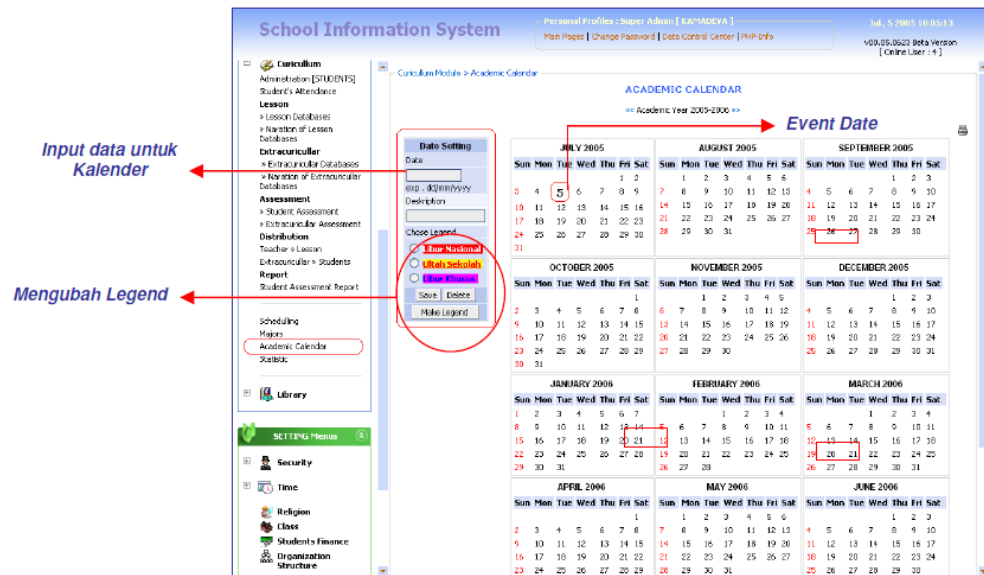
School Information System

Personal Profiles : Super Admin [ KAMADEVA ]
Main Pages | Change Password | Data Control Center | PHP-Info

Jul, 5 2005 10:05:13
v00.05.0523 Beta Version
[ Online User : 4 ]

Curiculum
Administration [STUDENTS]
Student's Attendance
Lesson
» Lesson Databases
» Naration of Lesson Databases
Extracurricular
» Extracurricular Databases
» Naration of Extracurricular Databases
Assessment
» Student Assessment
» Extracurricular Assessment
Distribution
Teacher » Lesson
Extracurricular » Students
Report
Student Assessment Report

Scheduling
Majors
Academic Calendar
Statistic

Library

SETTING Menus
Security
Time
Religion
Class
Students Finance
Organization Structure

Input data untuk Kalender

Mengubah Legend

Event Date

Curiculum Module > Academic Calendar

ACADEMIC CALENDAR
<< Academic Year 2005-2006 >>

Date Setting
Date
exp : dd/mm/yyyy
Description
Chose Legend
Libur Nasional
Ultah Sekolah
Libur Khusus
Save Delete
Make Legend

JULY 2005
| Sun | Mon | Tue | Wed | Thu | Fri | Sat |
|---|---|---|---|---|---|---|
| | | | | | 1 | 2 |
| 3 | 4 | 5 | 6 | 7 | 8 | 9 |
| 10 | 11 | 12 | 13 | 14 | 15 | 16 |
| 17 | 18 | 19 | 20 | 21 | 22 | 23 |
| 24 | 25 | 26 | 27 | 28 | 29 | 30 |
| 31 | | | | | | |

AUGUST 2005
| Sun | Mon | Tue | Wed | Thu | Fri | Sat |
|---|---|---|---|---|---|---|
| | 1 | 2 | 3 | 4 | 5 | 6 |
| 7 | 8 | 9 | 10 | 11 | 12 | 13 |
| 14 | 15 | 16 | 17 | 18 | 19 | 20 |
| 21 | 22 | 23 | 24 | 25 | 26 | 27 |
| 28 | 29 | 30 | 31 | | | |

SEPTEMBER 2005
| Sun | Mon | Tue | Wed | Thu | Fri | Sat |
|---|---|---|---|---|---|---|
| | | | | 1 | 2 | 3 |
| 4 | 5 | 6 | 7 | 8 | 9 | 10 |
| 11 | 12 | 13 | 14 | 15 | 16 | 17 |
| 18 | 19 | 20 | 21 | 22 | 23 | 24 |
| 25 | 26 | 27 | 28 | 29 | 30 | |

OCTOBER 2005
| Sun | Mon | Tue | Wed | Thu | Fri | Sat |
|---|---|---|---|---|---|---|
| | | | | | | 1 |
| 2 | 3 | 4 | 5 | 6 | 7 | 8 |
| 9 | 10 | 11 | 12 | 13 | 14 | 15 |
| 16 | 17 | 18 | 19 | 20 | 21 | 22 |
| 23 | 24 | 25 | 26 | 27 | 28 | 29 |
| 30 | 31 | | | | | |

NOVEMBER 2005
| Sun | Mon | Tue | Wed | Thu | Fri | Sat |
|---|---|---|---|---|---|---|
| | | 1 | 2 | 3 | 4 | 5 |
| 6 | 7 | 8 | 9 | 10 | 11 | 12 |
| 13 | 14 | 15 | 16 | 17 | 18 | 19 |
| 20 | 21 | 22 | 23 | 24 | 25 | 26 |
| 27 | 28 | 29 | 30 | | | |

DECEMBER 2005
| Sun | Mon | Tue | Wed | Thu | Fri | Sat |
|---|---|---|---|---|---|---|
| | | | | 1 | 2 | 3 |
| 4 | 5 | 6 | 7 | 8 | 9 | 10 |
| 11 | 12 | 13 | 14 | 15 | 16 | 17 |
| 18 | 19 | 20 | 21 | 22 | 23 | 24 |
| 25 | 26 | 27 | 28 | 29 | 30 | 31 |

JANUARY 2006
| Sun | Mon | Tue | Wed | Thu | Fri | Sat |
|---|---|---|---|---|---|---|
| 1 | 2 | 3 | 4 | 5 | 6 | 7 |
| 8 | 9 | 10 | 11 | 12 | 13 | 14 |
| 15 | 16 | 17 | 18 | 19 | 20 | 21 |
| 22 | 23 | 24 | 25 | 26 | 27 | 28 |
| 29 | 30 | 31 | | | | |

FEBRUARY 2006
| Sun | Mon | Tue | Wed | Thu | Fri | Sat |
|---|---|---|---|---|---|---|
| | | | 1 | 2 | 3 | 4 |
| 5 | 6 | 7 | 8 | 9 | 10 | 11 |
| 12 | 13 | 14 | 15 | 16 | 17 | 18 |
| 19 | 20 | 21 | 22 | 23 | 24 | 25 |
| 26 | 27 | 28 | | | | |

MARCH 2006
| Sun | Mon | Tue | Wed | Thu | Fri | Sat |
|---|---|---|---|---|---|---|
| | | | 1 | 2 | 3 | 4 |
| 5 | 6 | 7 | 8 | 9 | 10 | 11 |
| 12 | 13 | 14 | 15 | 16 | 17 | 18 |
| 19 | 20 | 21 | 22 | 23 | 24 | 25 |
| 26 | 27 | 28 | 29 | 30 | 31 | |

APRIL 2006
| Sun | Mon | Tue | Wed | Thu | Fri | Sat |
|---|---|---|---|---|---|---|
| | | | | | | 1 |
| 2 | 3 | 4 | 5 | 6 | 7 | 8 |
| 9 | 10 | 11 | 12 | 13 | 14 | 15 |
| 16 | 17 | 18 | 19 | 20 | 21 | 22 |
| 23 | 24 | 25 | 26 | 27 | 28 | 29 |

MAY 2006
| Sun | Mon | Tue | Wed | Thu | Fri | Sat |
|---|---|---|---|---|---|---|
| | 1 | 2 | 3 | 4 | 5 | 6 |
| 7 | 8 | 9 | 10 | 11 | 12 | 13 |
| 14 | 15 | 16 | 17 | 18 | 19 | 20 |
| 21 | 22 | 23 | 24 | 25 | 26 | 27 |
| 28 | 29 | 30 | 31 | | | |

JUNE 2006
| Sun | Mon | Tue | Wed | Thu | Fri | Sat |
|---|---|---|---|---|---|---|
| | | | | 1 | 2 | 3 |
| 4 | 5 | 6 | 7 | 8 | 9 | 10 |
| 11 | 12 | 13 | 14 | 15 | 16 | 17 |
| 18 | 19 | 20 | 21 | 22 | 23 | 24 |
| 25 | 26 | 27 | 28 | 29 | 30 | |